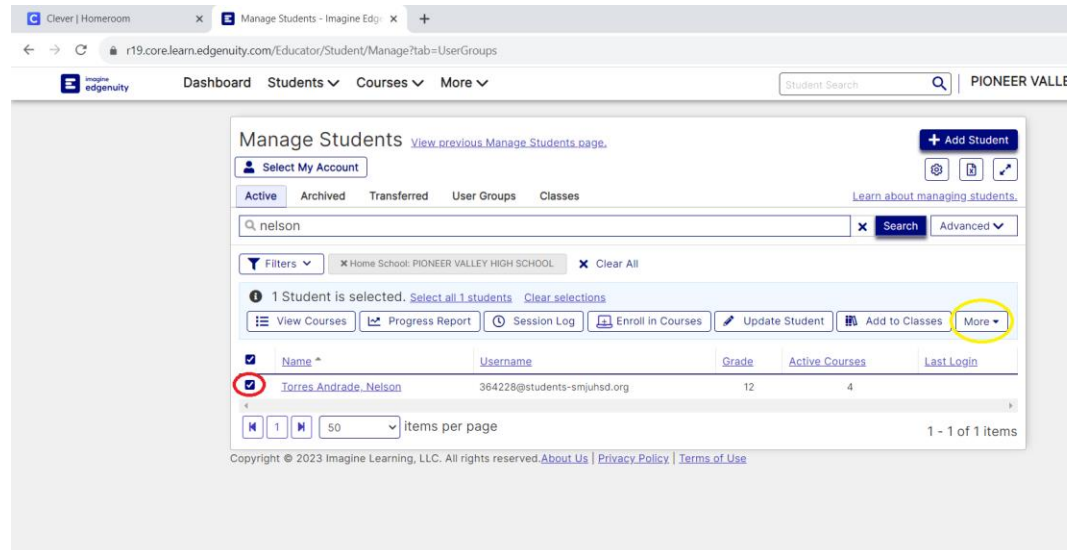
C Clever | Homeroom ×
Manage Students - Imagine Edg ×
+

r19.core.learn.edgenuity.com/Educator/Student/Manage?tab=UserGroups

imagine edgenuity
Dashboard Students Courses More
Student Search
PIONEER VALLE

Manage Students View previous Manage Students page.
+ Add Student
Select My Account
Active Archived Transferred User Groups Classes
Learn about managing students.
nelson
Search Advanced
Filters
Home School: PIONEER VALLEY HIGH SCHOOL
Clear All
1 Student is selected. Select all 1 students Clear selections
View Courses Progress Report Session Log Enroll in Courses Update Student Add to Classes More

| | Name | Username | Grade | Active Courses | Last Login |
|---|---|---|---|---|---|
| ☑ | Torres Andrade, Nelson | 364228@students-smjuhsd.org | 12 | 4 | |

1 50 items per page
1 - 1 of 1 items

Copyright © 2023 Imagine Learning, LLC. All rights reserved. About Us | Privacy Policy | Terms of Use